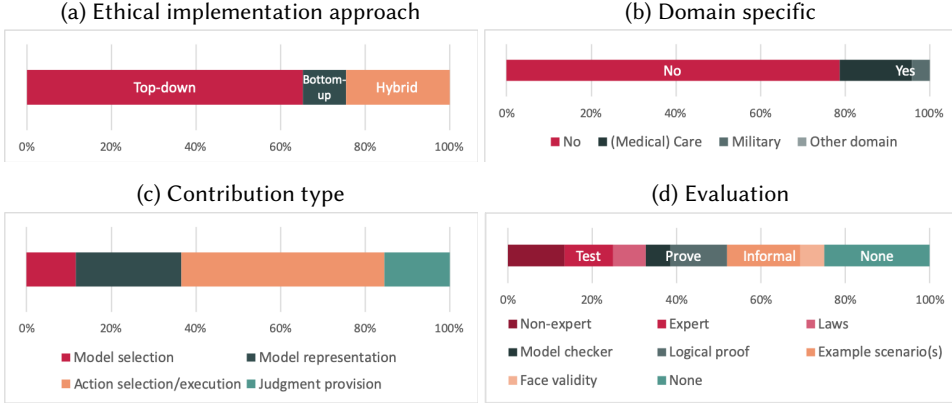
(a) Ethical implementation approach

Top-down
Bottom-up
Hybrid

0% 20% 40% 60% 80% 100%

(b) Domain specific

No
Yes

0% 20% 40% 60% 80% 100%

No (Medical) Care Military Other domain

(c) Contribution type

0% 20% 40% 60% 80% 100%

Model selection Model representation
Action selection/execution Judgment provision

(d) Evaluation

Test
Prove
Informal
None

0% 20% 40% 60% 80% 100%

Non-expert Expert Laws
Model checker Logical proof Example scenario(s)
Face validity None